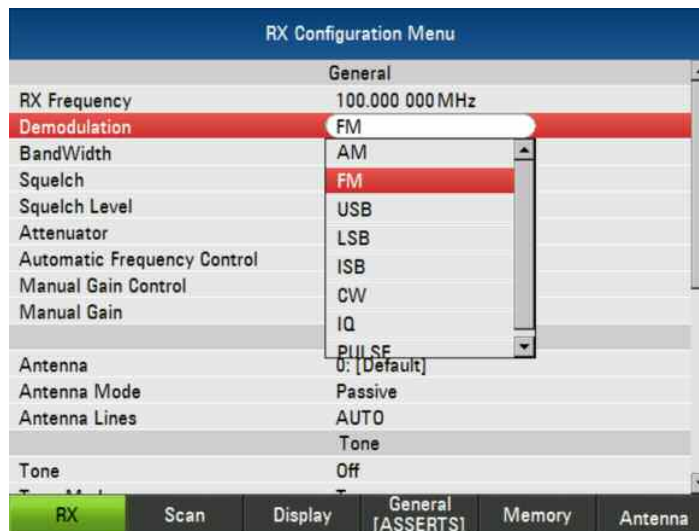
RX Configuration Menu

General

RX Frequency 100.000 000 MHz
Demodulation FM
BandWidth
Squelch
Squelch Level
Attenuator
Automatic Frequency Control
Manual Gain Control
Manual Gain

AM
FM
USB
LSB
ISB
CW
IQ
PULSE

Antenna 0: [Default]
Antenna Mode Passive
Antenna Lines AUTO

Tone

Tone Off

RX | Scan | Display | General [ASSERTS] | Memory | Antenna